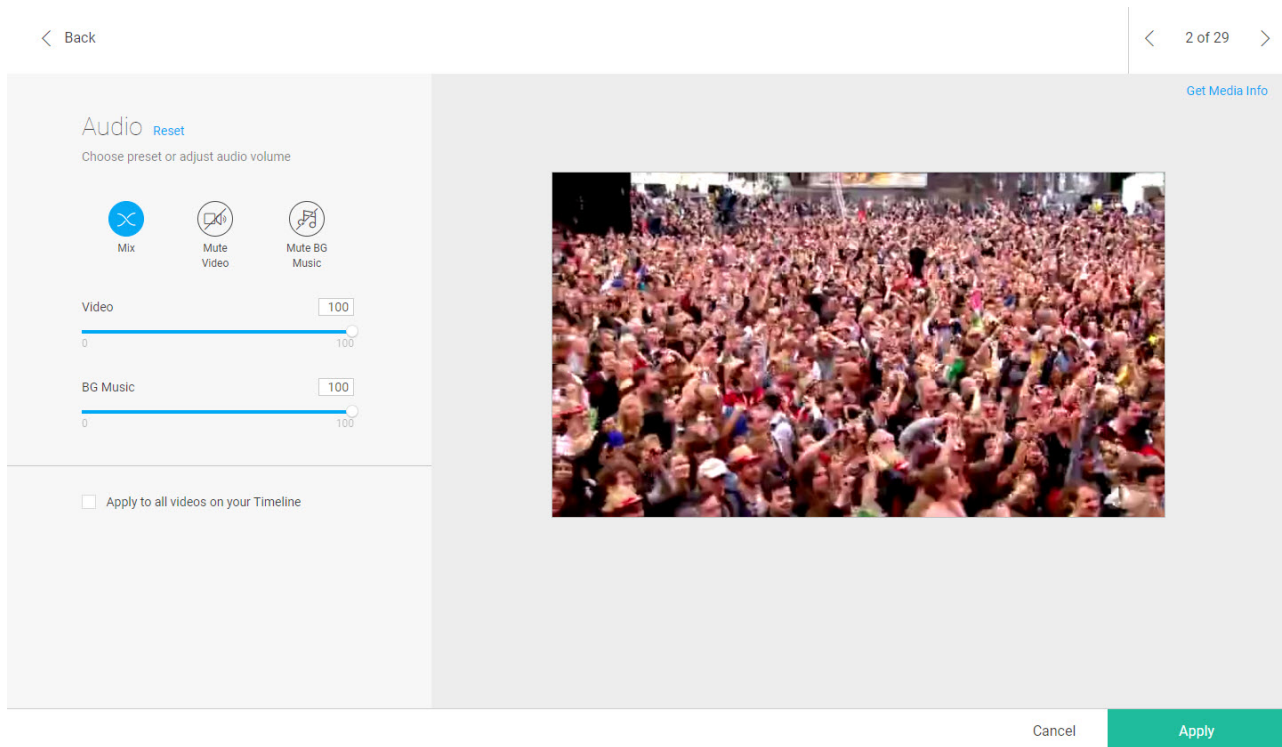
Back

2 of 29

Get Media Info

Audio Reset

Choose preset or adjust audio volume

Mix

Mute Video

Mute BG Music

Video 100

0 100

BG Music 100

0 100

Apply to all videos on your Timeline

Cancel

Apply